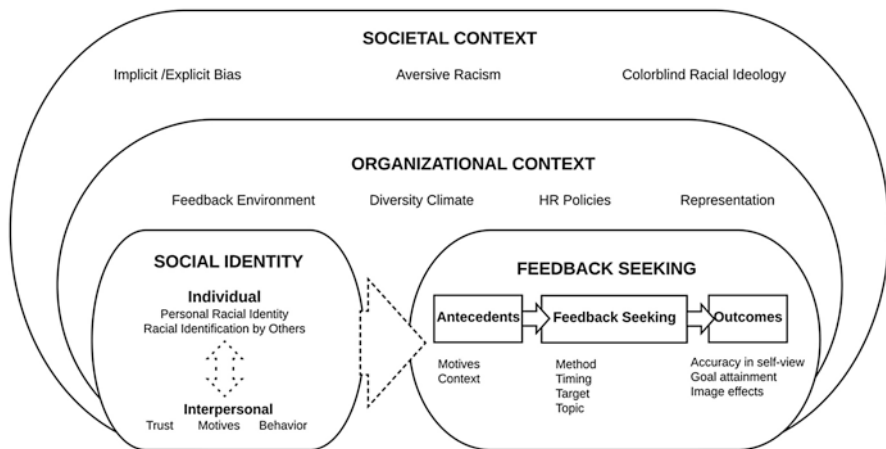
SOCIETAL CONTEXT

Implicit /Explicit Bias

Aversive Racism

Colorblind Racial Ideology

ORGANIZATIONAL CONTEXT

Feedback Environment

Diversity Climate

HR Policies

Representation

SOCIAL IDENTITY

Individual
Personal Racial Identity
Racial Identification by Others

Interpersonal
Trust Motives Behavior

FEEDBACK SEEKING

Antecedents

Feedback Seeking

Outcomes

Motives
Context

Method
Timing
Target
Topic

Accuracy in self-view
Goal attainment
Image effects